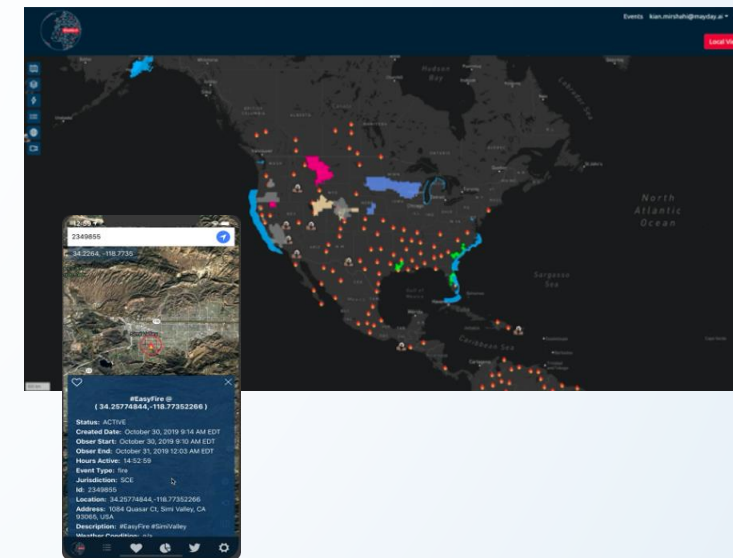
Events kian.mirshahi@mayday.ai

Local Vi

Hudson Bay

Labrador Sea

North Atlantic Ocean

Sargasso Sea

Caribbean Sea

12:58

2349855

34.2264, -118.7735

#EasyFire @
( 34.25774844,-118.77352266 )

Status: ACTIVE
Created Date: October 30, 2019 9:14 AM EDT
Obser Start: October 30, 2019 9:10 AM EDT
Obser End: October 31, 2019 12:03 AM EDT
Hours Active: 14:52:59
Event Type: fire
Jurisdiction: SCE
Id: 2349855
Location: 34.25774844,-118.77352266
Address: 1084 Quasar Ct, Simi Valley, CA 93065, USA
Description: #EasyFire #SimiValley
Weather Condition: n/a